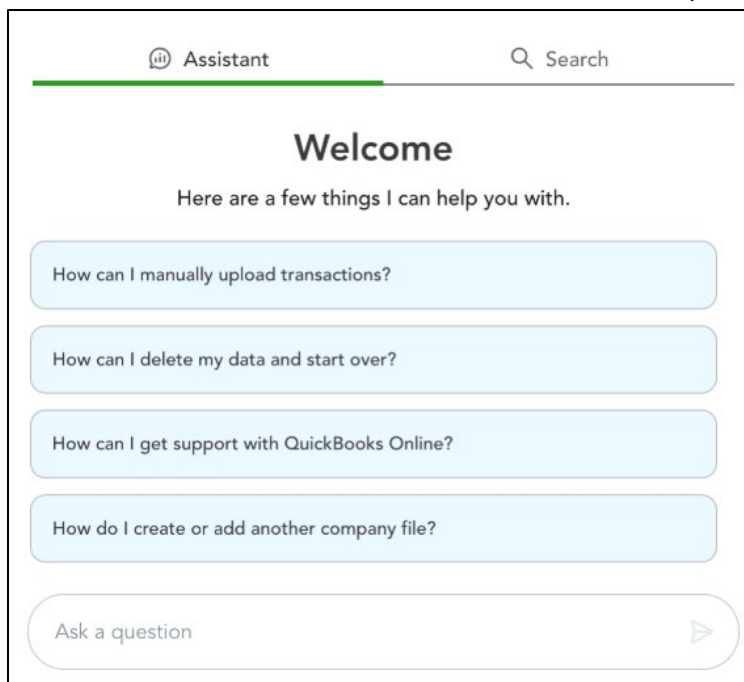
Assistant

Search

Welcome

Here are a few things I can help you with.

How can I manually upload transactions?

How can I delete my data and start over?

How can I get support with QuickBooks Online?

How do I create or add another company file?

Ask a question